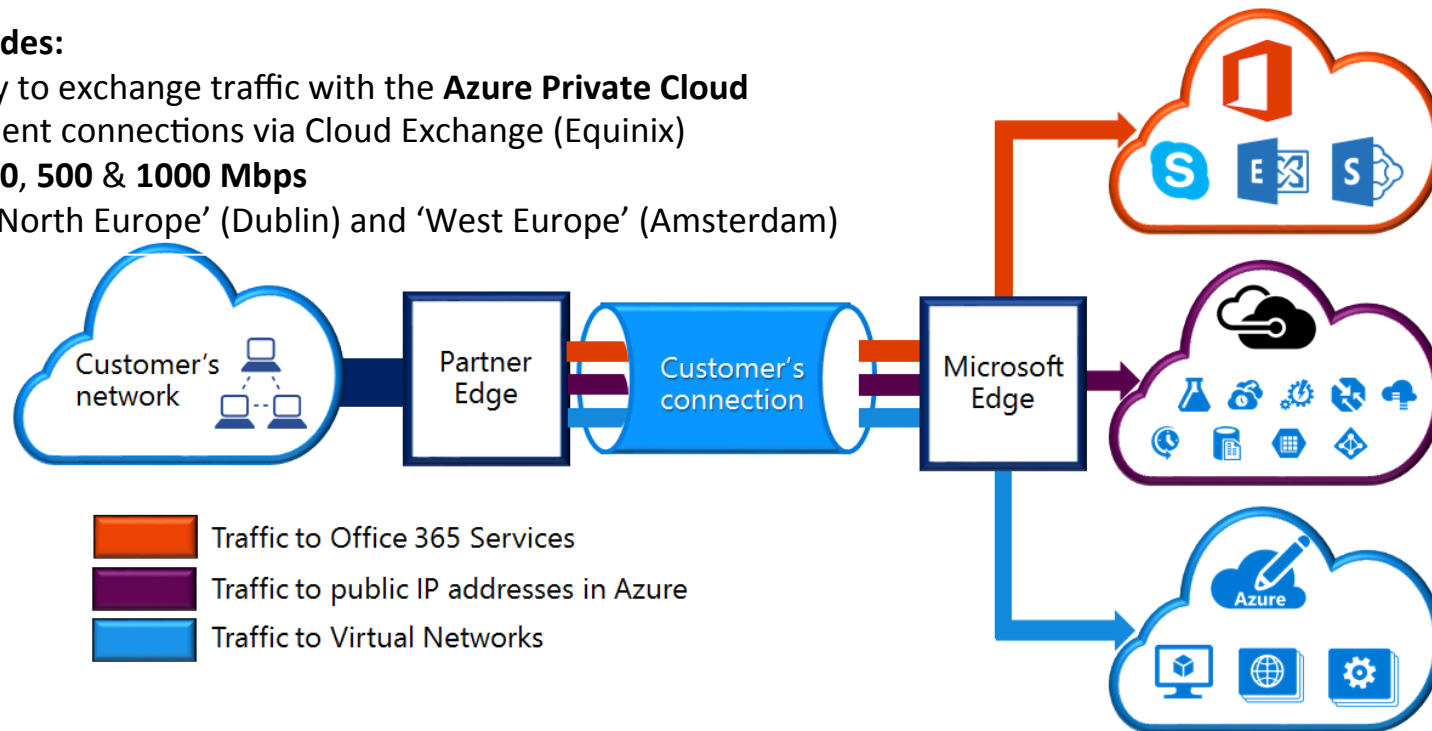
des:
y to exchange traffic with the **Azure Private Cloud**
ent connections via Cloud Exchange (Equinix)
**0**, **500** & **1000 Mbps**
North Europe' (Dublin) and 'West Europe' (Amsterdam)

Customer's network

Partner Edge

Customer's connection

Microsoft Edge

E

S

Azure

Traffic to Office 365 Services
Traffic to public IP addresses in Azure
Traffic to Virtual Networks